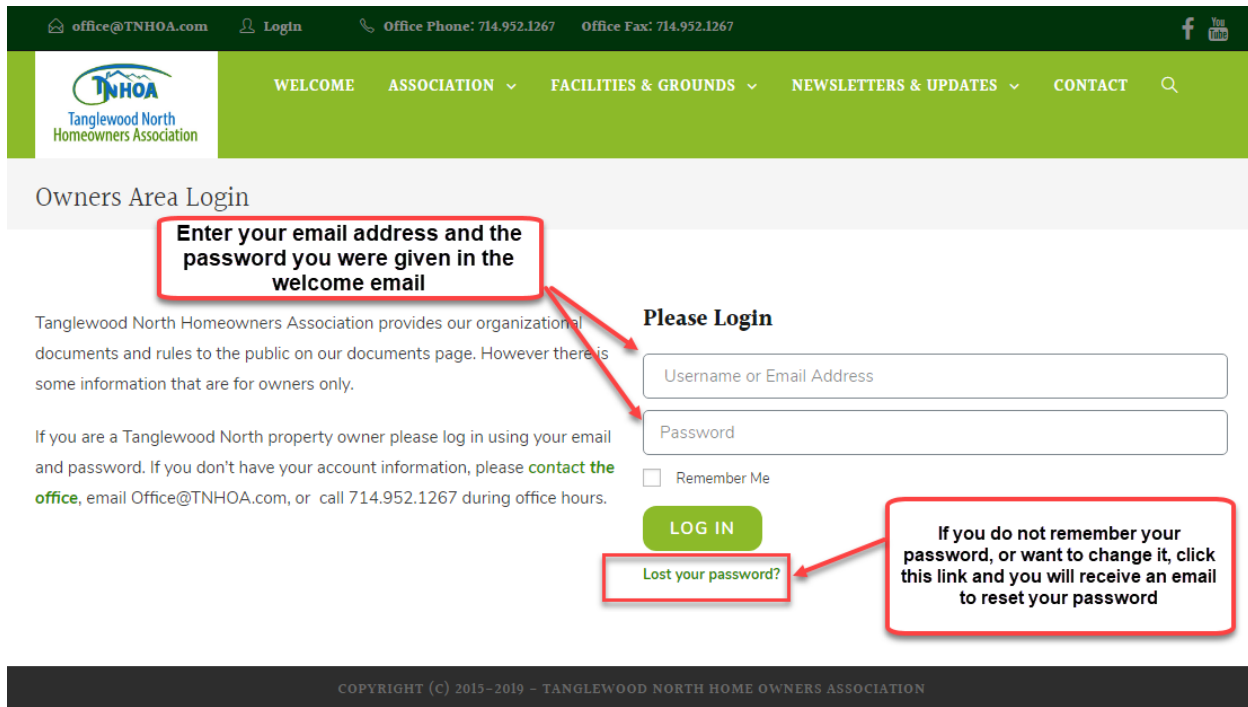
office@TNHOA.com Login Office Phone: 714.952.1267 Office Fax: 714.952.1267

TNHOA
Tanglewood North Homeowners Association

WELCOME ASSOCIATION FACILITIES & GROUNDS NEWSLETTERS & UPDATES CONTACT

Owners Area Login

Enter your email address and the password you were given in the welcome email

Tanglewood North Homeowners Association provides our organizational documents and rules to the public on our documents page. However there is some information that are for owners only.

If you are a Tanglewood North property owner please log in using your email and password. If you don't have your account information, please contact the office, email Office@TNHOA.com, or call 714.952.1267 during office hours.

Please Login

Username or Email Address

Password

Remember Me

LOG IN

Lost your password?

If you do not remember your password, or want to change it, click this link and you will receive an email to reset your password

COPYRIGHT (C) 2015-2019 - TANGLEWOOD NORTH HOME OWNERS ASSOCIATION